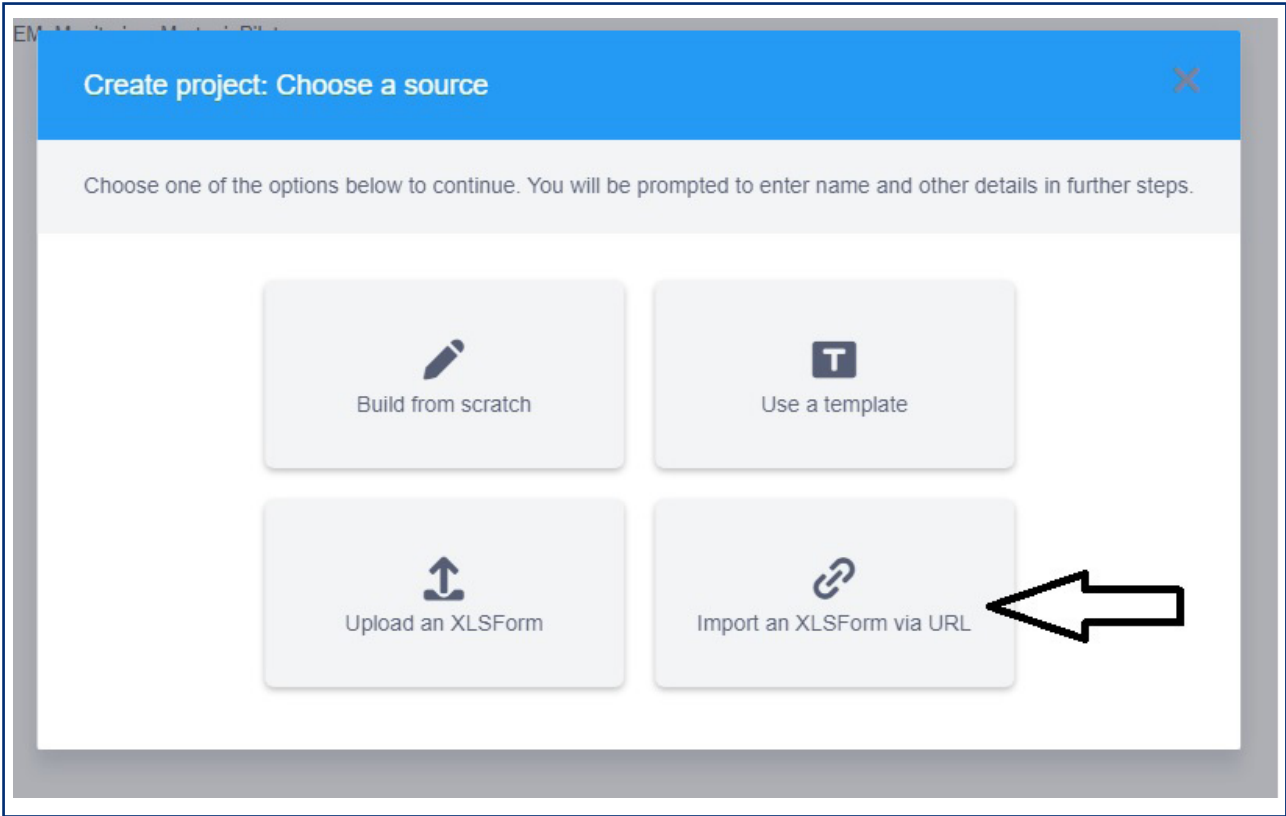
EM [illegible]

Create project: Choose a source

Choose one of the options below to continue. You will be prompted to enter name and other details in further steps.

Build from scratch

T

Use a template

Upload an XLSForm

Import an XLSForm via URL